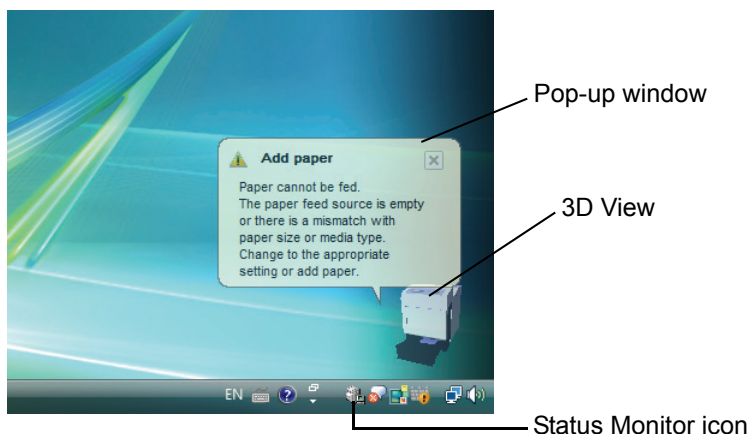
Pop-up window

Add paper

Paper cannot be fed.
The paper feed source is empty or there is a mismatch with paper size or media type.
Change to the appropriate setting or add paper.

3D View

EN

Status Monitor icon